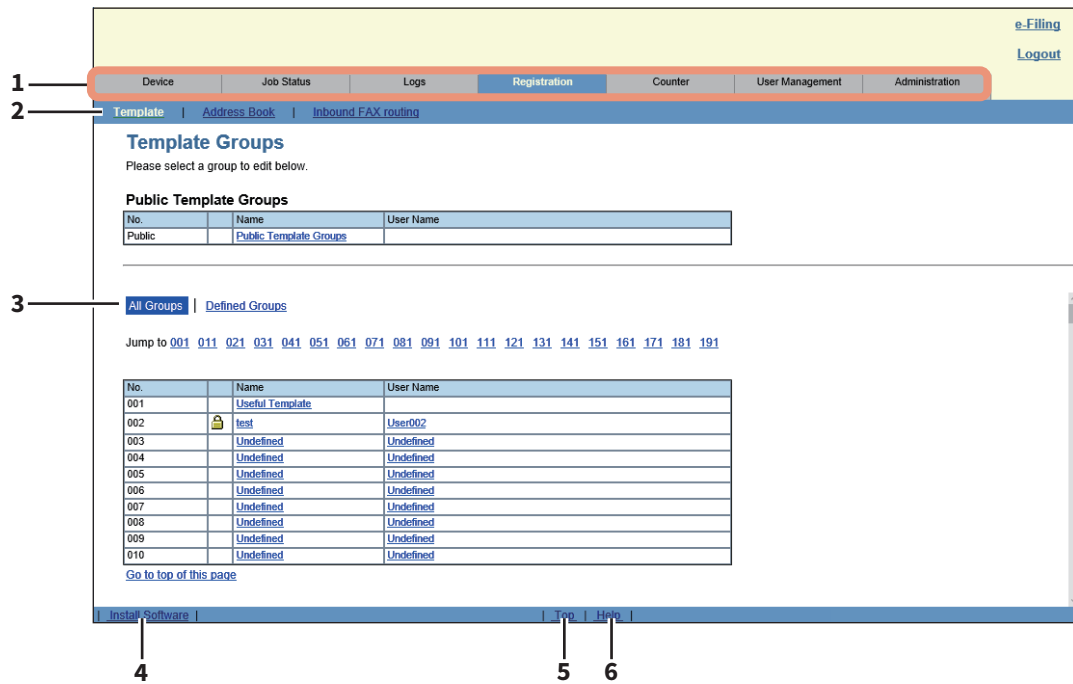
e-Filing

Logout

1

Device | Job Status | Logs | Registration | Counter | User Management | Administration

2

Template | Address Book | Inbound FAX routing

Template Groups

Please select a group to edit below.

Public Template Groups

| No. | | Name | User Name |
|---|---|---|---|
| Public | | Public Template Groups | |

3

All Groups | Defined Groups

Jump to 001 011 021 031 041 051 061 071 081 091 101 111 121 131 141 151 161 171 181 191

| No. | | Name | User Name |
|---|---|---|---|
| 001 | | Useful Template | |
| 002 | | test | User002 |
| 003 | | Undefined | Undefined |
| 004 | | Undefined | Undefined |
| 005 | | Undefined | Undefined |
| 006 | | Undefined | Undefined |
| 007 | | Undefined | Undefined |
| 008 | | Undefined | Undefined |
| 009 | | Undefined | Undefined |
| 010 | | Undefined | Undefined |

Go to top of this page

| Install Software |

| Top | Help |

4

5

6